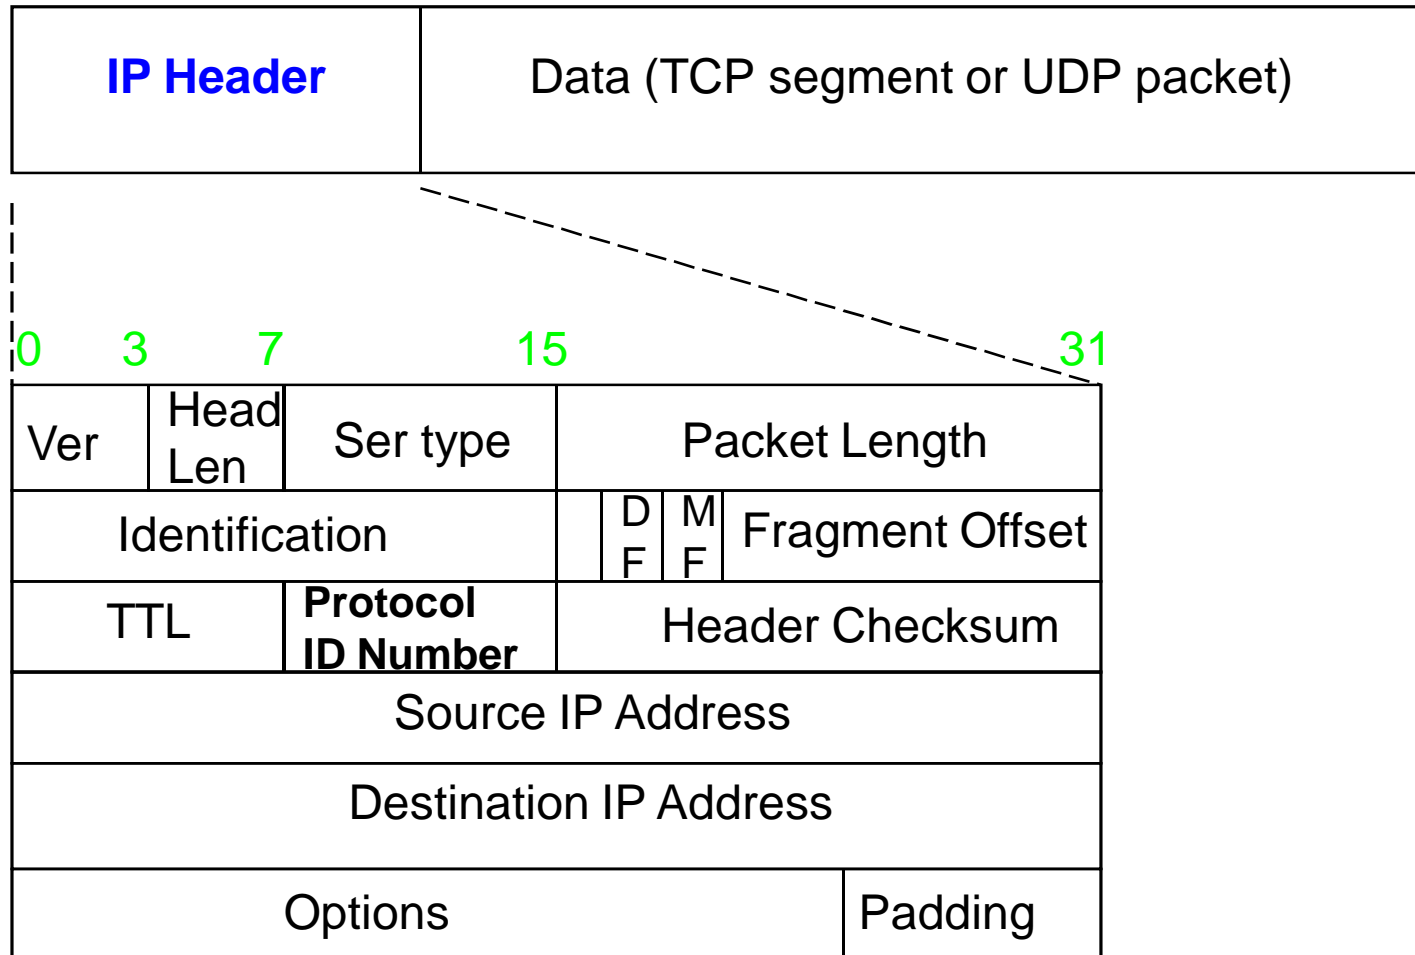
IP Header

Data (TCP segment or UDP packet)

0 3 7 15 31

| Ver | Head Len | Ser type | Packet Length | | |
|---|---|---|---|---|---|
| Identification | | | D F | M F | Fragment Offset |
| TTL | | Protocol ID Number | Header Checksum | | |
| Source IP Address | | | | | |
| Destination IP Address | | | | | |
| Options | | | | | Padding |